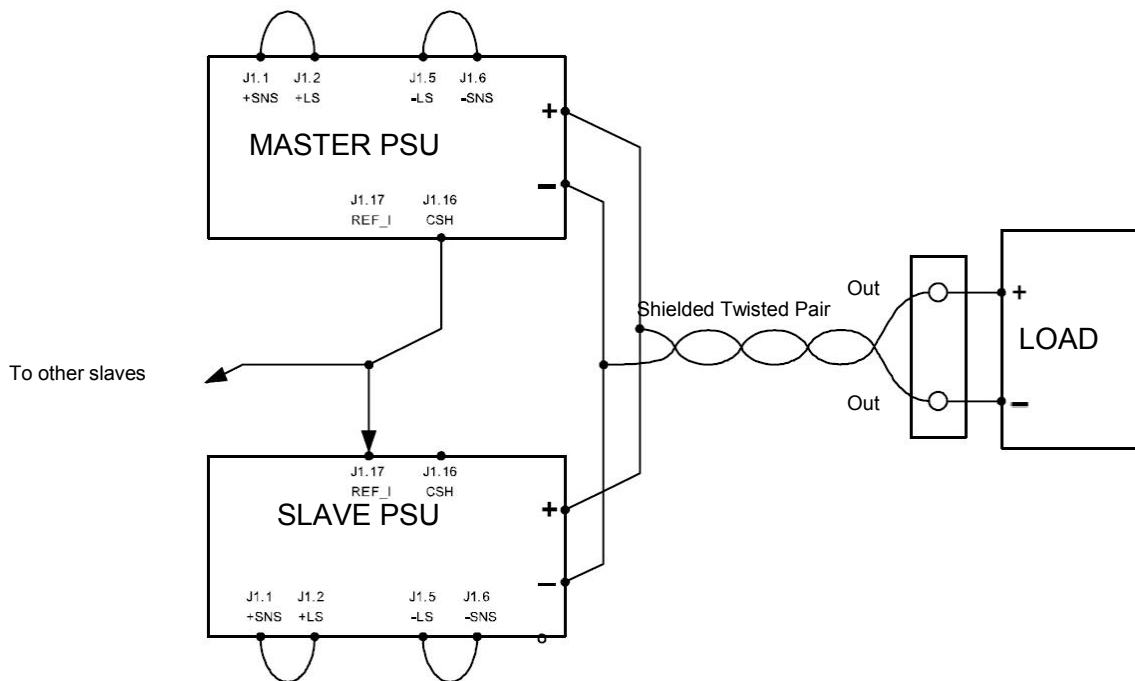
J1.1 +SNS
J1.2 +LS
J1.5 -LS
J1.6 -SNS
+
MASTER PSU
−
J1.17 REF_I
J1.16 CSH
Shielded Twisted Pair
Out
+
LOAD
Out
−
To other slaves
J1.17 REF_I
J1.16 CSH
SLAVE PSU
+
−
J1.1 +SNS
J1.2 +LS
J1.5 -LS
J1.6 -SNS